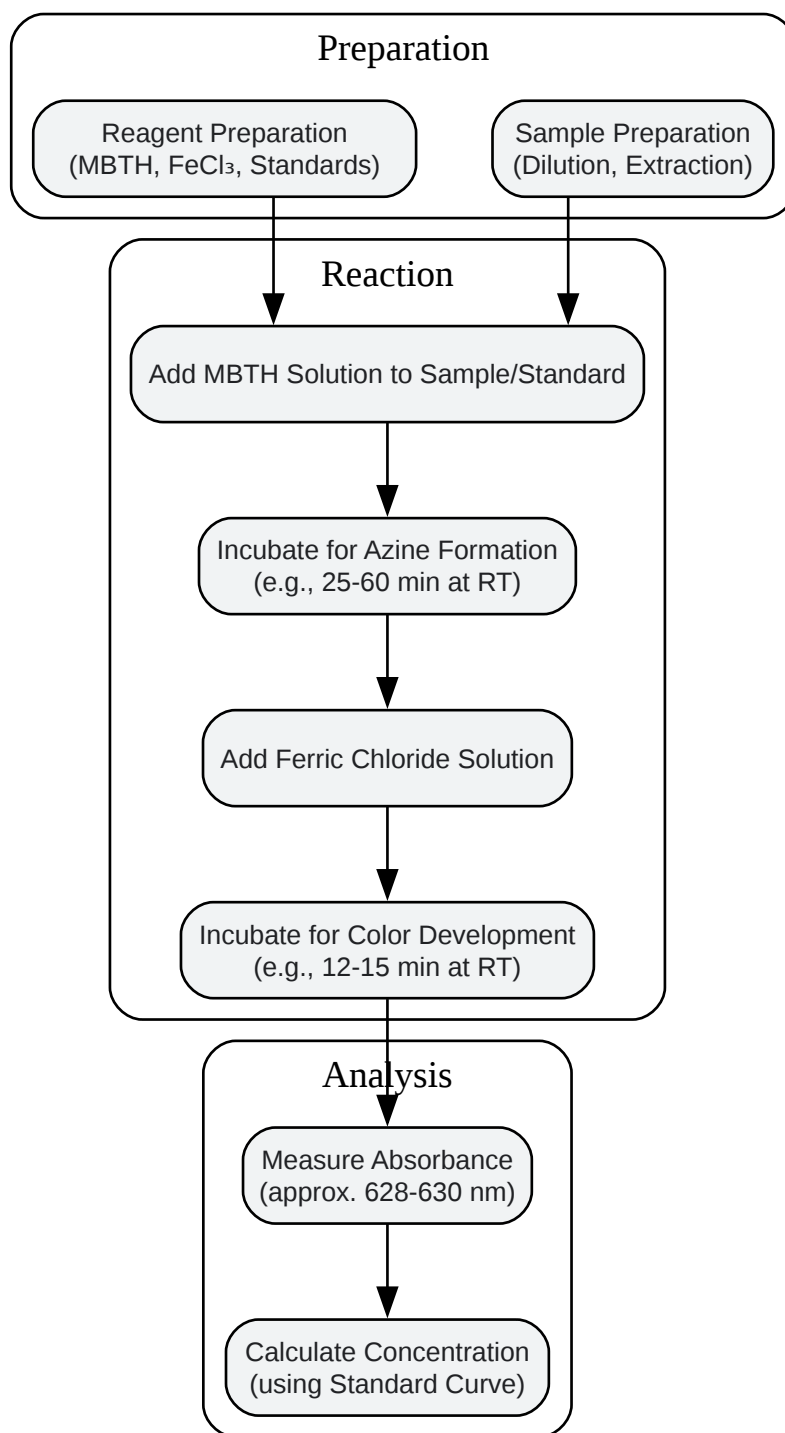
Preparation

Reagent Preparation
(MBTH, $FeCl_3$, Standards)

Sample Preparation
(Dilution, Extraction)

Reaction

Add MBTH Solution to Sample/Standard

Incubate for Azine Formation
(e.g., 25-60 min at RT)

Add Ferric Chloride Solution

Incubate for Color Development
(e.g., 12-15 min at RT)

Analysis

Measure Absorbance
(approx. 628-630 nm)

Calculate Concentration
(using Standard Curve)